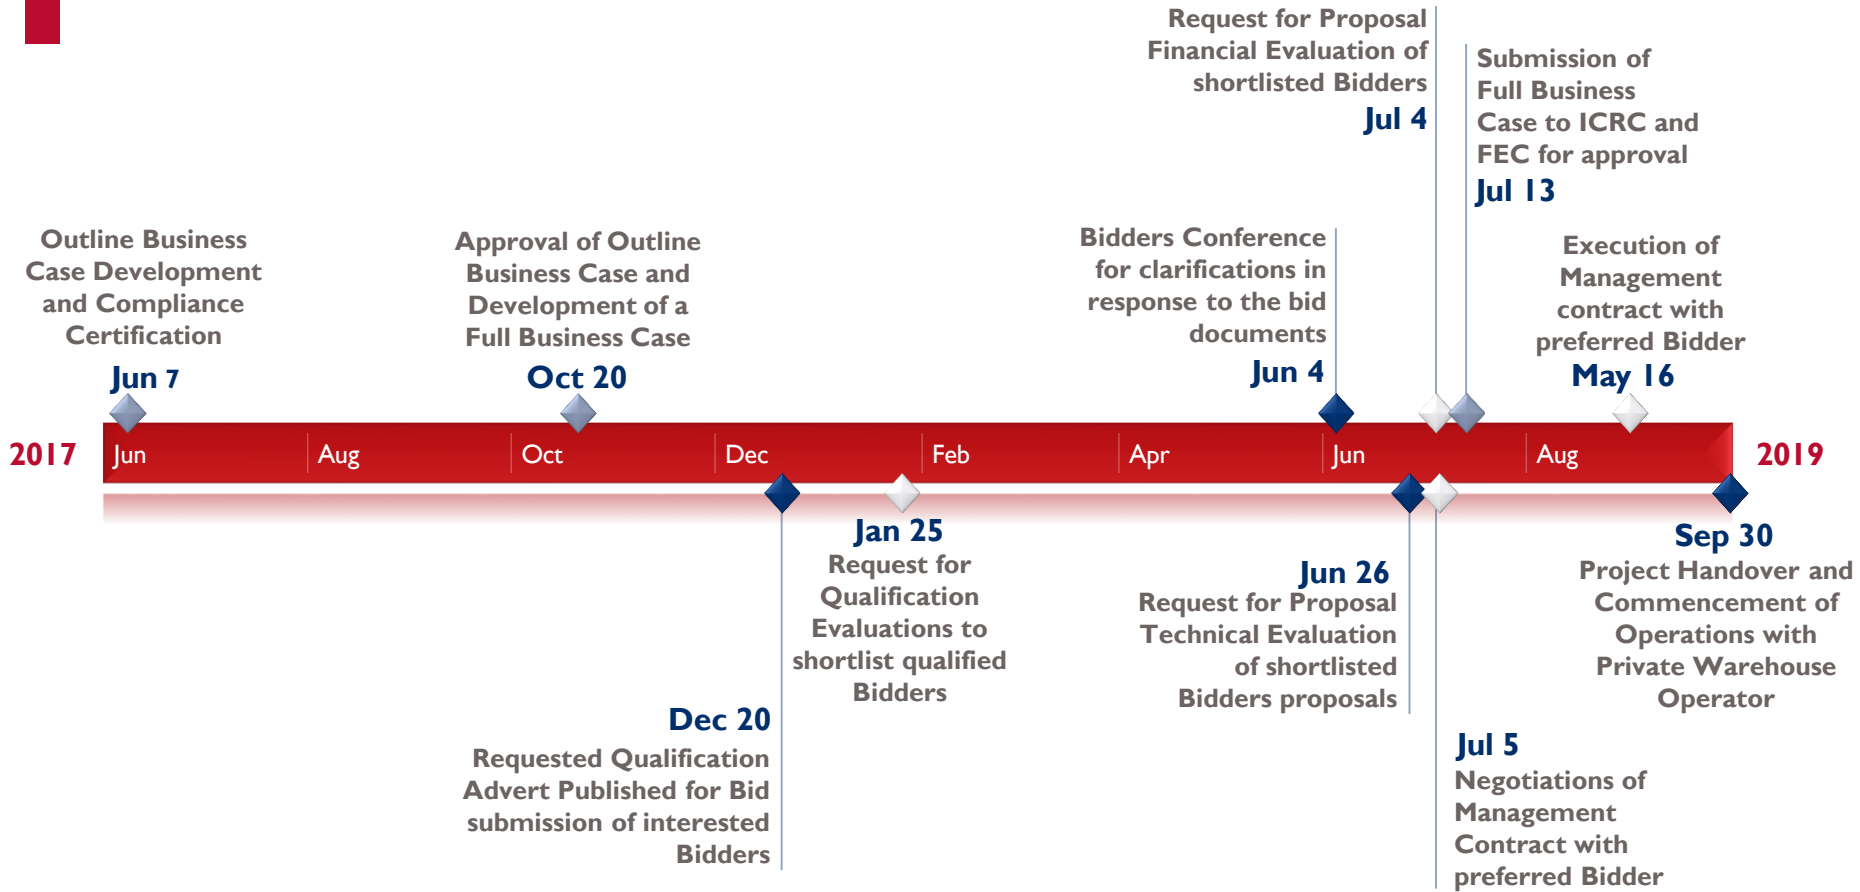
Request for Proposal Financial Evaluation of shortlisted Bidders
Jul 4

Submission of Full Business Case to ICRC and FEC for approval
Jul 13

Outline Business Case Development and Compliance Certification
Jun 7

Approval of Outline Business Case and Development of a Full Business Case
Oct 20

Bidders Conference for clarifications in response to the bid documents
Jun 4

Execution of Management contract with preferred Bidder
May 16

2017 Jun Aug Oct Dec Feb Apr Jun Aug 2019

Jan 25
Request for Qualification Evaluations to shortlist qualified Bidders

Dec 20
Requested Qualification Advert Published for Bid submission of interested Bidders

Jun 26
Request for Proposal Technical Evaluation of shortlisted Bidders proposals

Sep 30
Project Handover and Commencement of Operations with Private Warehouse Operator

Jul 5
Negotiations of Management Contract with preferred Bidder